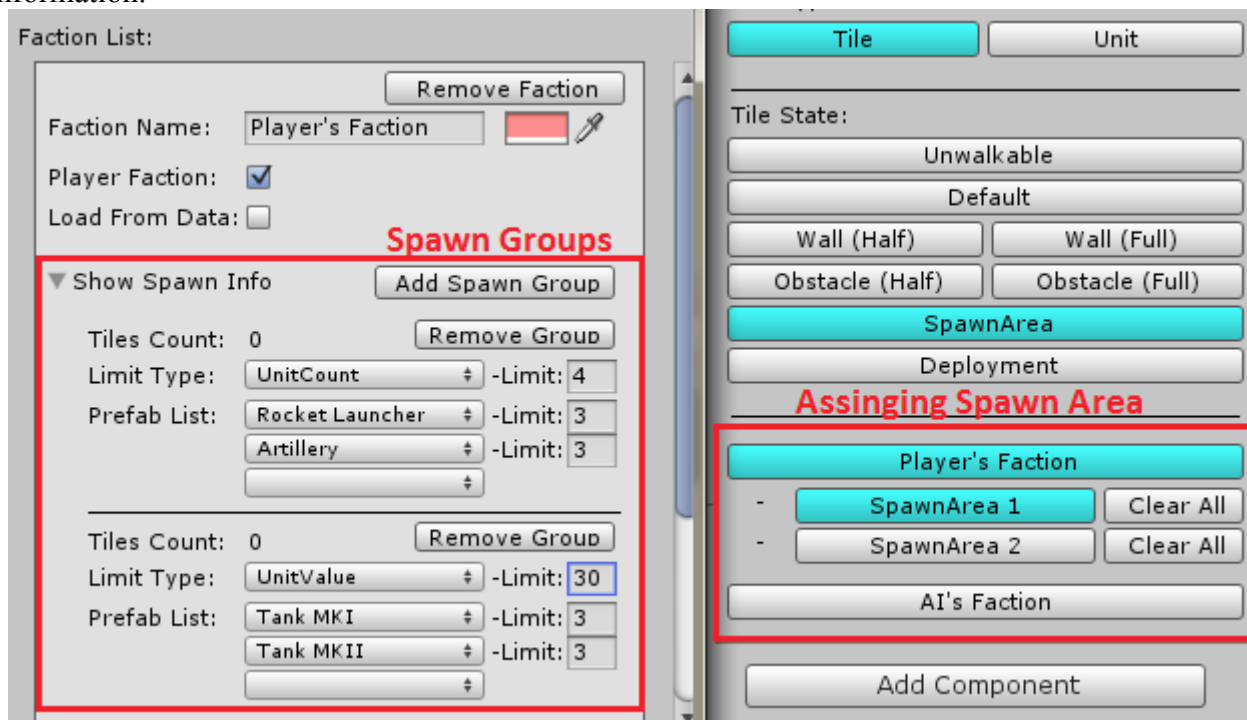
information.

Faction List:

Remove Faction

Faction Name: Player's Faction

Player Faction: ✓

Load From Data:

Spawn Groups

▼ Show Spawn Info

Add Spawn Group

Tiles Count: 0

Remove Group

Limit Type: UnitCount -Limit: 4

Prefab List: Rocket Launcher -Limit: 3

Artillery -Limit: 3

Tiles Count: 0

Remove Group

Limit Type: UnitValue -Limit: 30

Prefab List: Tank MKI -Limit: 3

Tank MKII -Limit: 3

Tile

Unit

Tile State:

Unwalkable

Default

Wall (Half)

Wall (Full)

Obstacle (Half)

Obstacle (Full)

SpawnArea

Deployment

Assinging Spawn Area

Player's Faction

- SpawnArea 1 Clear All

- SpawnArea 2 Clear All

AI's Faction

Add Component